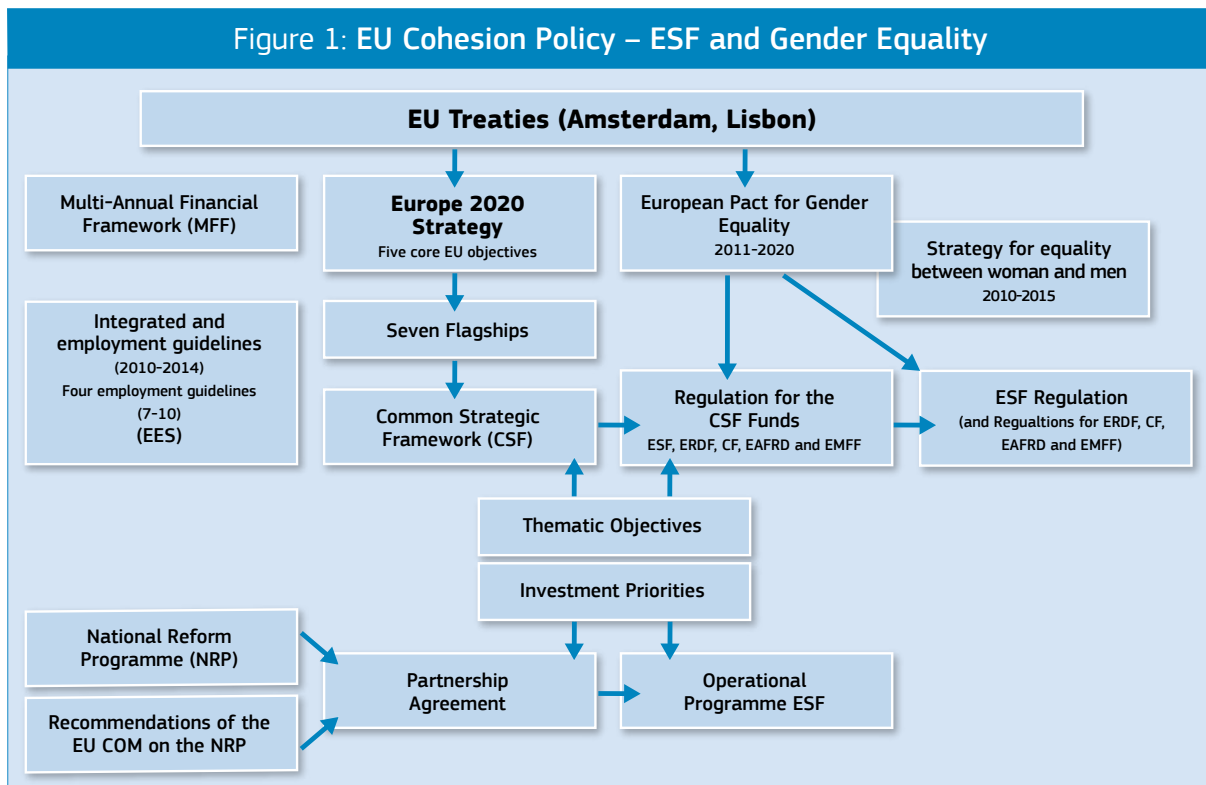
Figure 1: EU Cohesion Policy – ESF and Gender Equality

EU Treaties (Amsterdam, Lisbon)

Multi-Annual Financial Framework (MFF)

Europe 2020 Strategy
Five core EU objectives

European Pact for Gender Equality
2011-2020

Strategy for equality between woman and men
2010-2015

Integrated and employment guidelines
(2010-2014)
Four employment guidelines
(7-10)
(EES)

Seven Flagships

Common Strategic Framework (CSF)

Regulation for the CSF Funds
ESF, ERDF, CF, EAFRD and EMFF

ESF Regulation
(and Regualtions for ERDF, CF, EAFRD and EMFF)

Thematic Objectives

Investment Priorities

National Reform Programme (NRP)

Recommendations of the EU COM on the NRP

Partnership Agreement

Operational Programme ESF